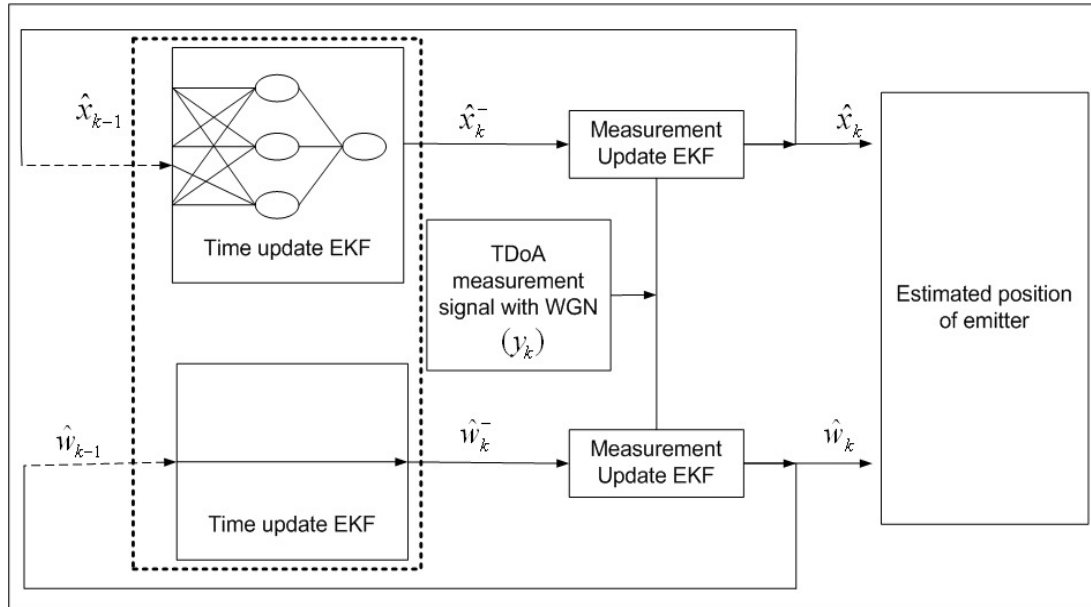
$\hat{x}_{k-1}$

Time update EKF

$\hat{x}_k^-$

Measurement Update EKF

$\hat{x}_k$

TDoA measurement signal with WGN $(y_k)$

Estimated position of emitter

$\hat{w}_{k-1}$

Time update EKF

$\hat{w}_k^-$

Measurement Update EKF

$\hat{w}_k$